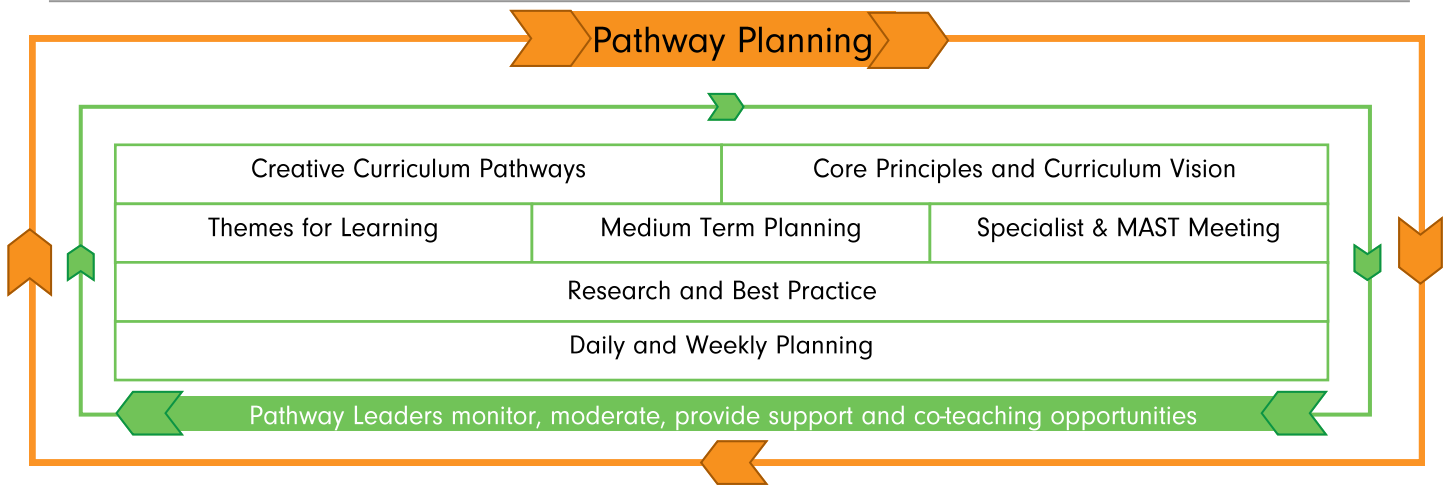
Pathway Planning

| Creative Curriculum Pathways | Core Principles and Curriculum Vision |
|---|---|

| Themes for Learning | Medium Term Planning | Specialist & MAST Meeting |
|---|---|---|

Research and Best Practice

Daily and Weekly Planning

Pathway Leaders monitor, moderate, provide support and co-teaching opportunities